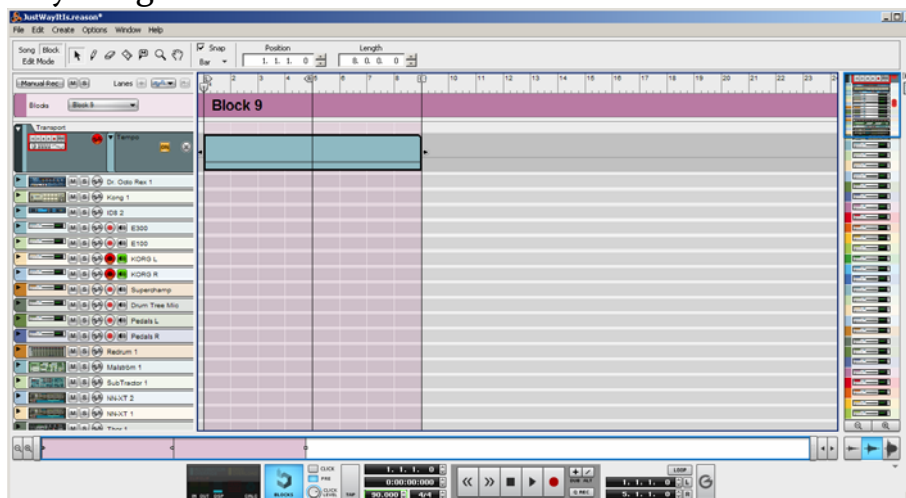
JustWayItIs.reason*

File Edit Create Options Window Help

Song Block
Edit Mode

Snap
Bar

Position
1. 1. 1. 0

Length
8. 0. 0. 0

Manual Rec M S

Lanes

Blocks Block 9

Transport

Tempo

2 3 4 5 6 7 8 9 10 11 12 13 14 15 16 17 18 19 20 21 22 23

Block 9

M S Dr. Octo Rex 1
M S Kong 1
M S ID8 2
M S E300
M S E100
M S KORG L
M S KORG R
M S Superchamp
M S Drum Tree Mic
M S Pedals L
M S Pedals R
M S Redrum 1
M S Malström 1
M S SubTractor 1
M S NN-XT 2
M S NN-XT 1
M S Thor 1

BLOCKS

CLICK
PRE
CLICK LEVEL
TAP

1. 1. 1. 0
0:00:00:000
90.000 4/4

DUB ALT
Q REC

LOOP
1. 1. 1. 0 L
5. 1. 1. 0 R